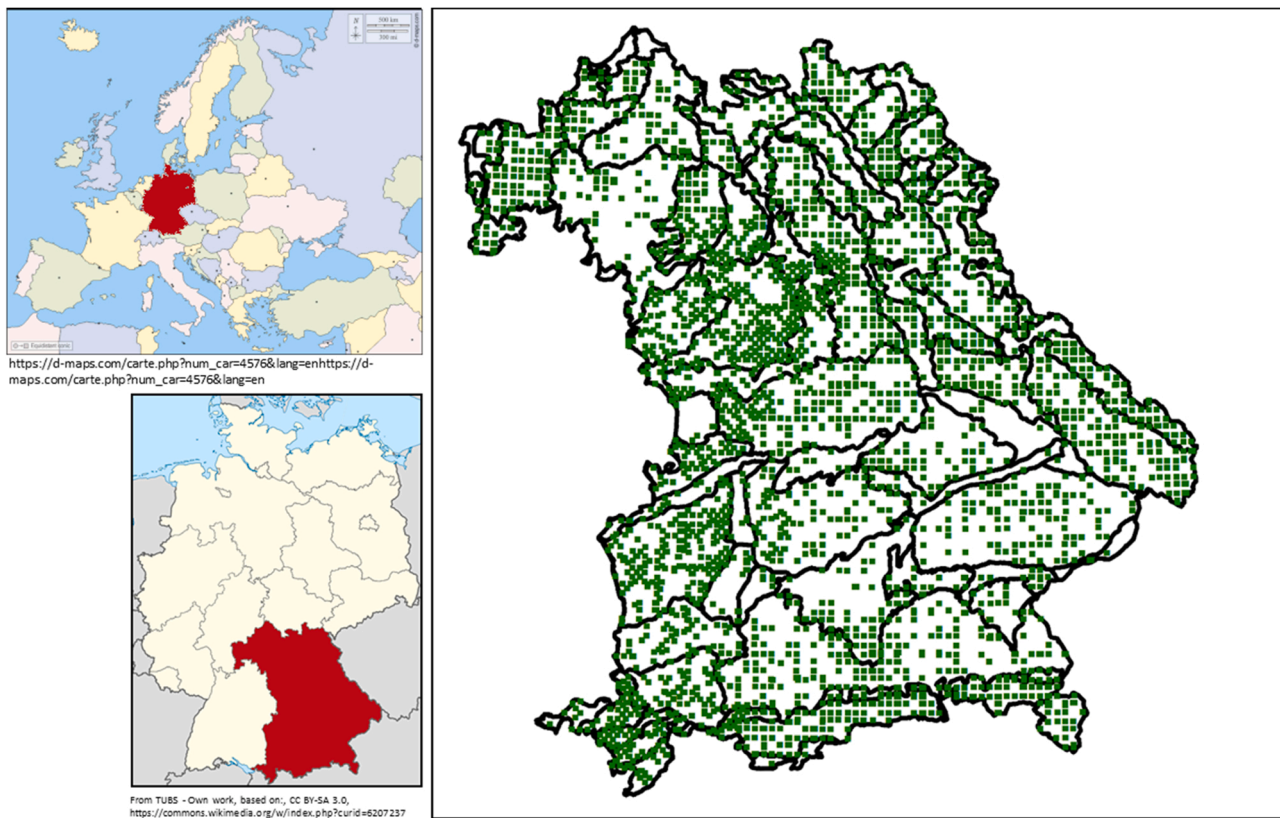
N
500 km
300 mi
© d-maps.com
Equidistant conic

https://d-maps.com/carte.php?num_car=4576&lang=enhttps://d-maps.com/carte.php?num_car=4576&lang=en

From TUBS - Own work, based on:, CC BY-SA 3.0, https://commons.wikimedia.org/w/index.php?curid=6207237